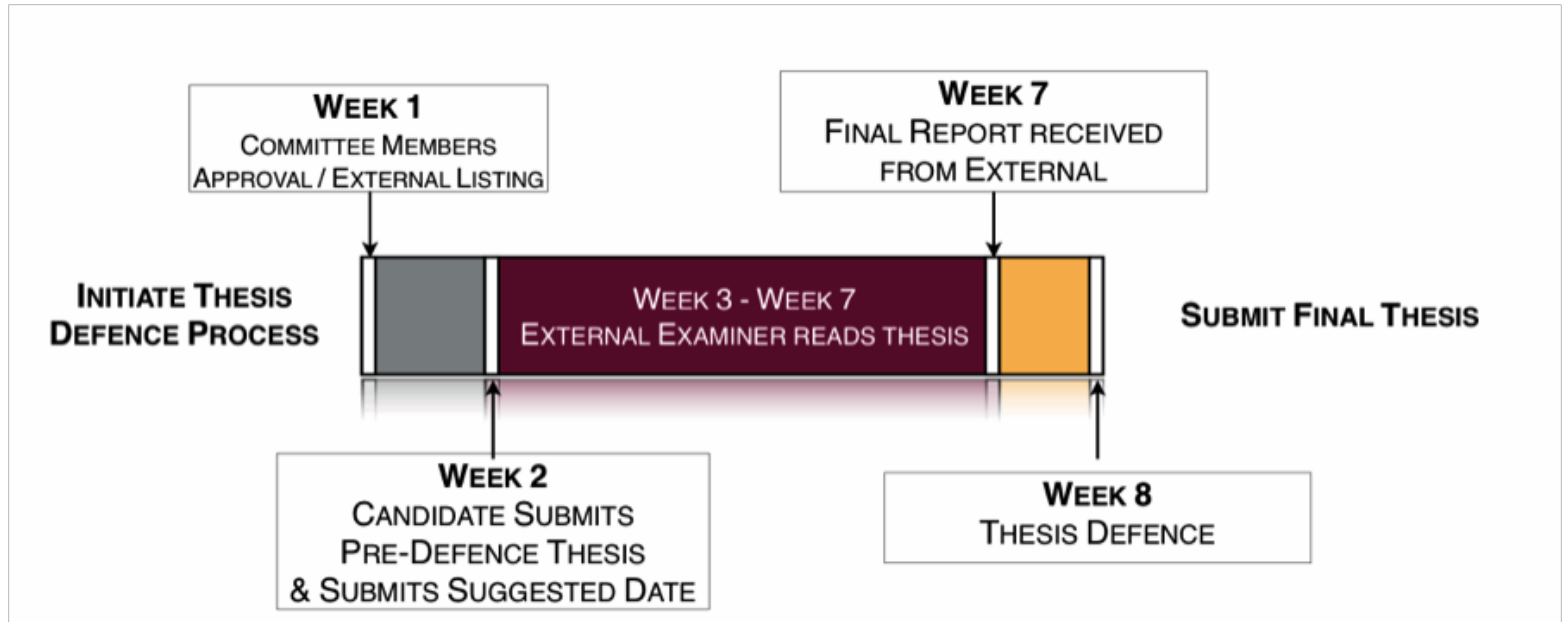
Week 1
Committee Members
Approval / External Listing

Week 7
Final Report received
from External

Initiate Thesis
Defence Process

Week 3 - Week 7
External Examiner reads thesis

Submit Final Thesis

Week 2
Candidate Submits
Pre-Defence Thesis
& Submits Suggested Date

Week 8
Thesis Defence